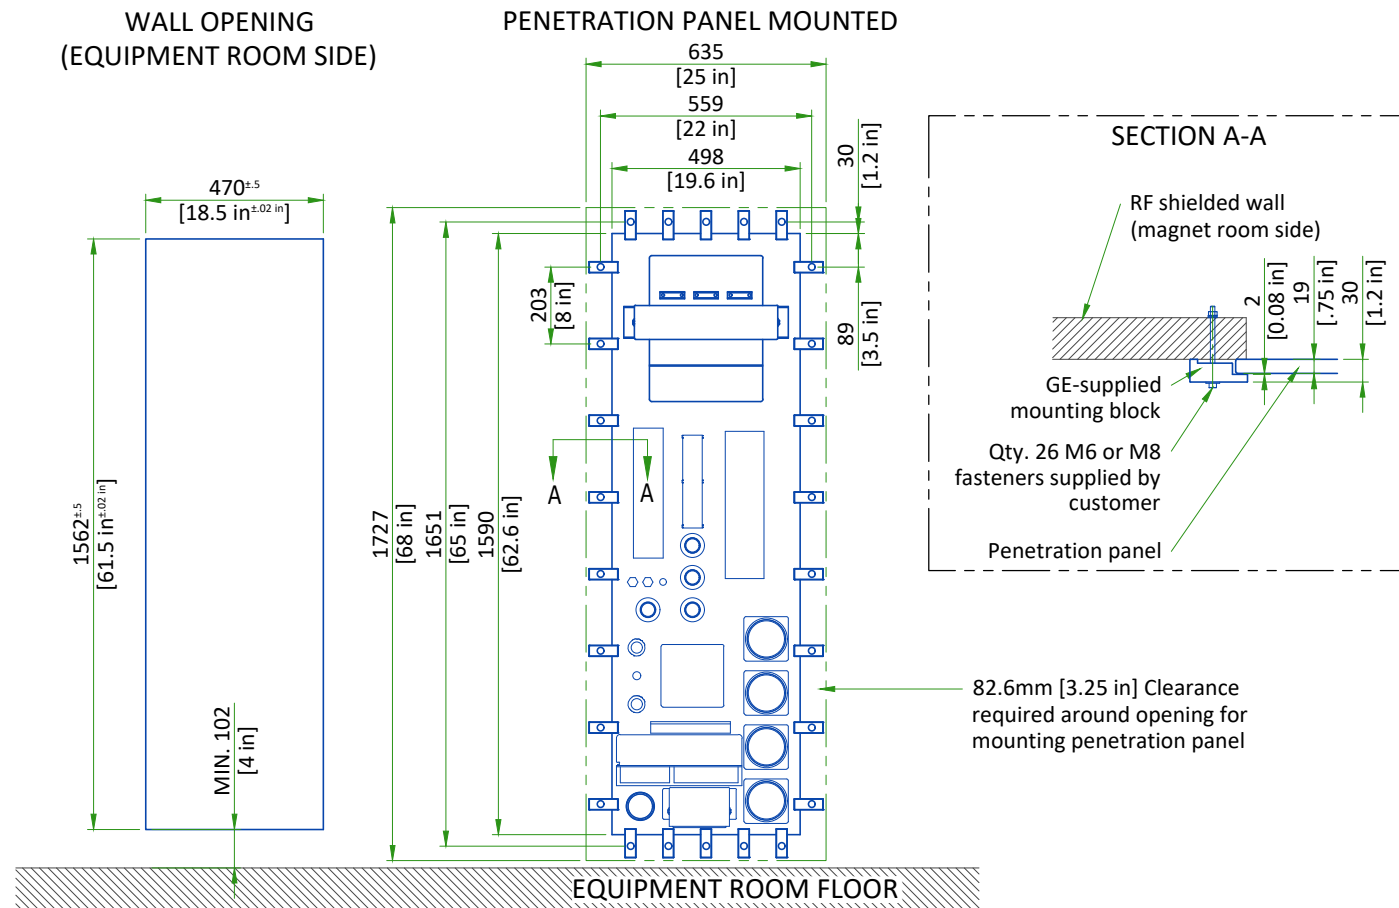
WALL OPENING
(EQUIPMENT ROOM SIDE)

PENETRATION PANEL MOUNTED

635
[25 in]
559
[22 in]
498
[19.6 in]

$470^{\pm.5}$
[$18.5$ in$^{\pm.02\text{ in}}$]

$1562^{\pm.5}$
[$61.5$ in$^{\pm.02\text{ in}}$]

MIN. 102
[4 in]

1727
[68 in]
1651
[65 in]
1590
[62.6 in]

203
[8 in]

30
[1.2 in]

89
[3.5 in]

A
A

SECTION A-A

RF shielded wall
(magnet room side)

2
[0.08 in]
19
[.75 in]
30
[1.2 in]

GE-supplied
mounting block

Qty. 26 M6 or M8
fasteners supplied by
customer

Penetration panel

82.6mm [3.25 in] Clearance
required around opening for
mounting penetration panel

EQUIPMENT ROOM FLOOR